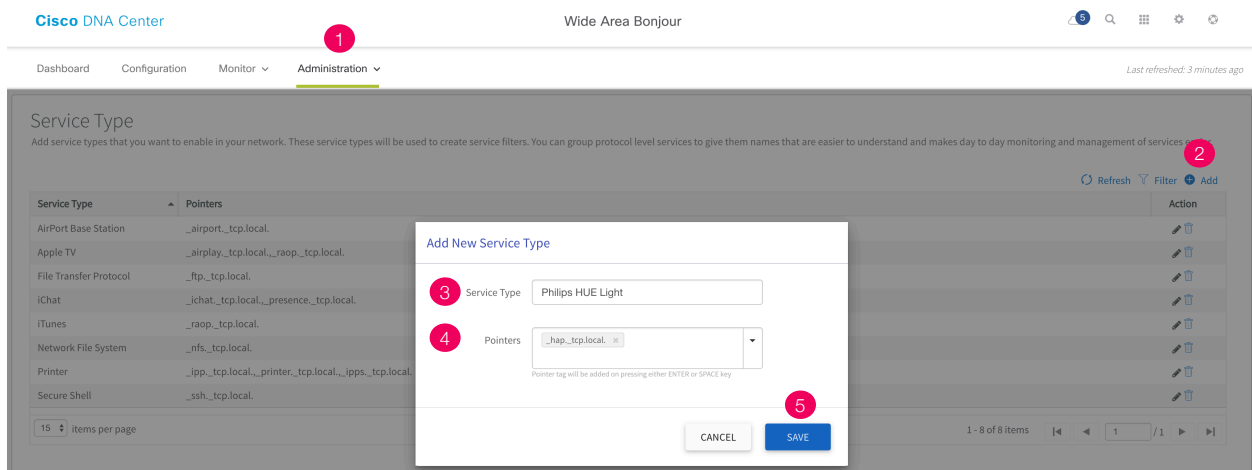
Cisco DNA Center

Wide Area Bonjour

5

1

Dashboard Configuration Monitor Administration

Last refreshed: 3 minutes ago

Service Type

Add service types that you want to enable in your network. These service types will be used to create service filters. You can group protocol level services to give them names that are easier to understand and makes day to day monitoring and management of services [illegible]

2

Refresh Filter Add

| Service Type | Pointers | Action |
|---|---|---|
| AirPort Base Station | _airport._tcp.local. | |
| Apple TV | _airplay._tcp.local.,_raop._tcp.local. | |
| File Transfer Protocol | _ftp._tcp.local. | |
| iChat | _ichat._tcp.local.,_presence._tcp.local. | |
| iTunes | _raop._tcp.local. | |
| Network File System | _nfs._tcp.local. | |
| Printer | _ipp._tcp.local.,_printer._tcp.local.,_ipps._tcp.local. | |
| Secure Shell | _ssh._tcp.local. | |

15 items per page

1 - 8 of 8 items 1 /1

Add New Service Type

3 Service Type Philips HUE Light

4 Pointers _hap._tcp.local. ×

Pointer tag will be added on pressing either ENTER or SPACE key

5

CANCEL SAVE